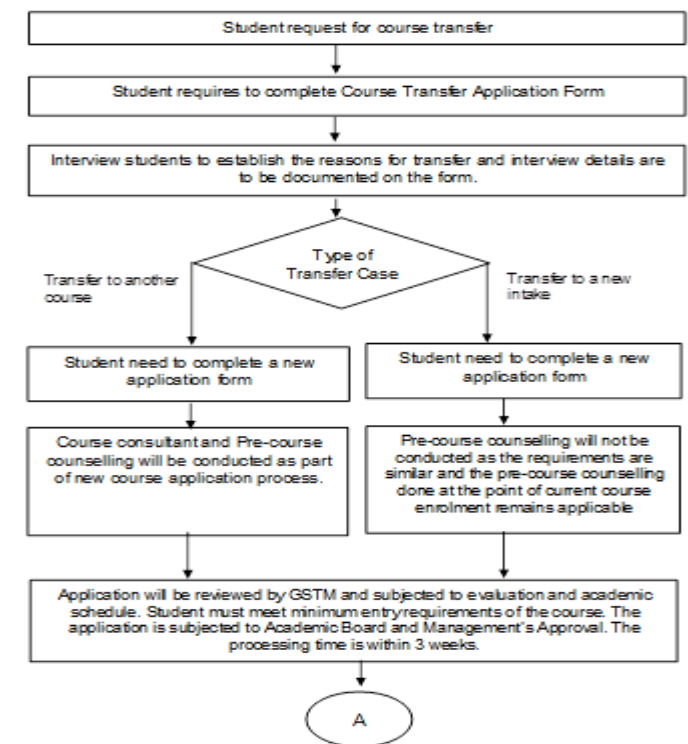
Student request for course transfer

Student requires to complete Course Transfer Application Form

Interview students to establish the reasons for transfer and interview details are to be documented on the form.

Type of Transfer Case

Transfer to another course

Transfer to a new intake

Student need to complete a new application form

Student need to complete a new application form

Course consultant and Pre-course counselling will be conducted as part of new course application process.

Pre-course counselling will not be conducted as the requirements are similar and the pre-course counselling done at the point of current course enrolment remains applicable

Application will be reviewed by GSTM and subjected to evaluation and academic schedule. Student must meet minimum entry requirements of the course. The application is subjected to Academic Board and Management's Approval. The processing time is within 3 weeks.

A